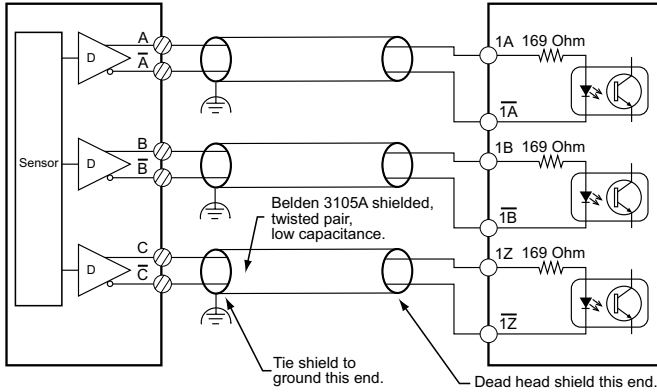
Sensor

D

A

$\overline{A}$

D

B

$\overline{B}$

D

C

$\overline{C}$

1A 169 Ohm

$\overline{1A}$

1B 169 Ohm

$\overline{1B}$

1Z 169 Ohm

$\overline{1Z}$

Belden 3105A shielded, twisted pair, low capacitance.

Tie shield to ground this end.

Dead head shield this end.